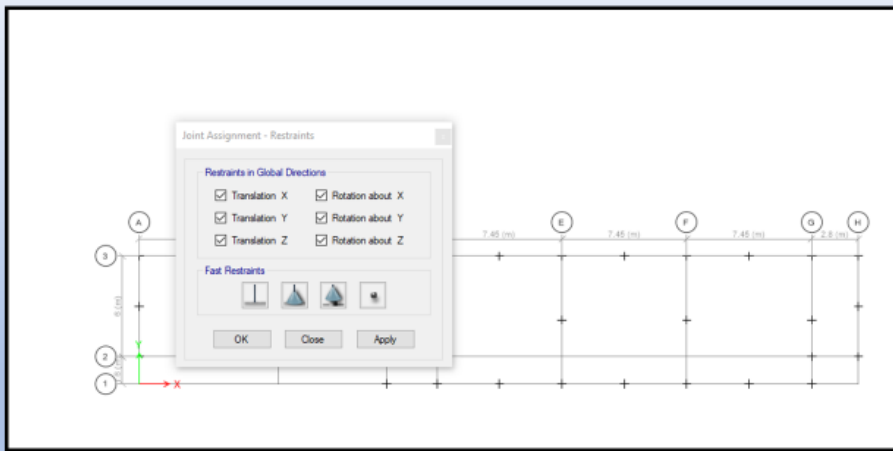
Joint Assignment - Restraints

Restraints in Global Directions

☑ Translation X ☑ Rotation about X

☑ Translation Y ☑ Rotation about Y

☑ Translation Z ☑ Rotation about Z

Fast Restraints

OK Close Apply

A

E

F

G

H

7.45 (m)

7.45 (m)

7.45 (m)

2.8 (m)

3

2

1

6 (m)

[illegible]

X